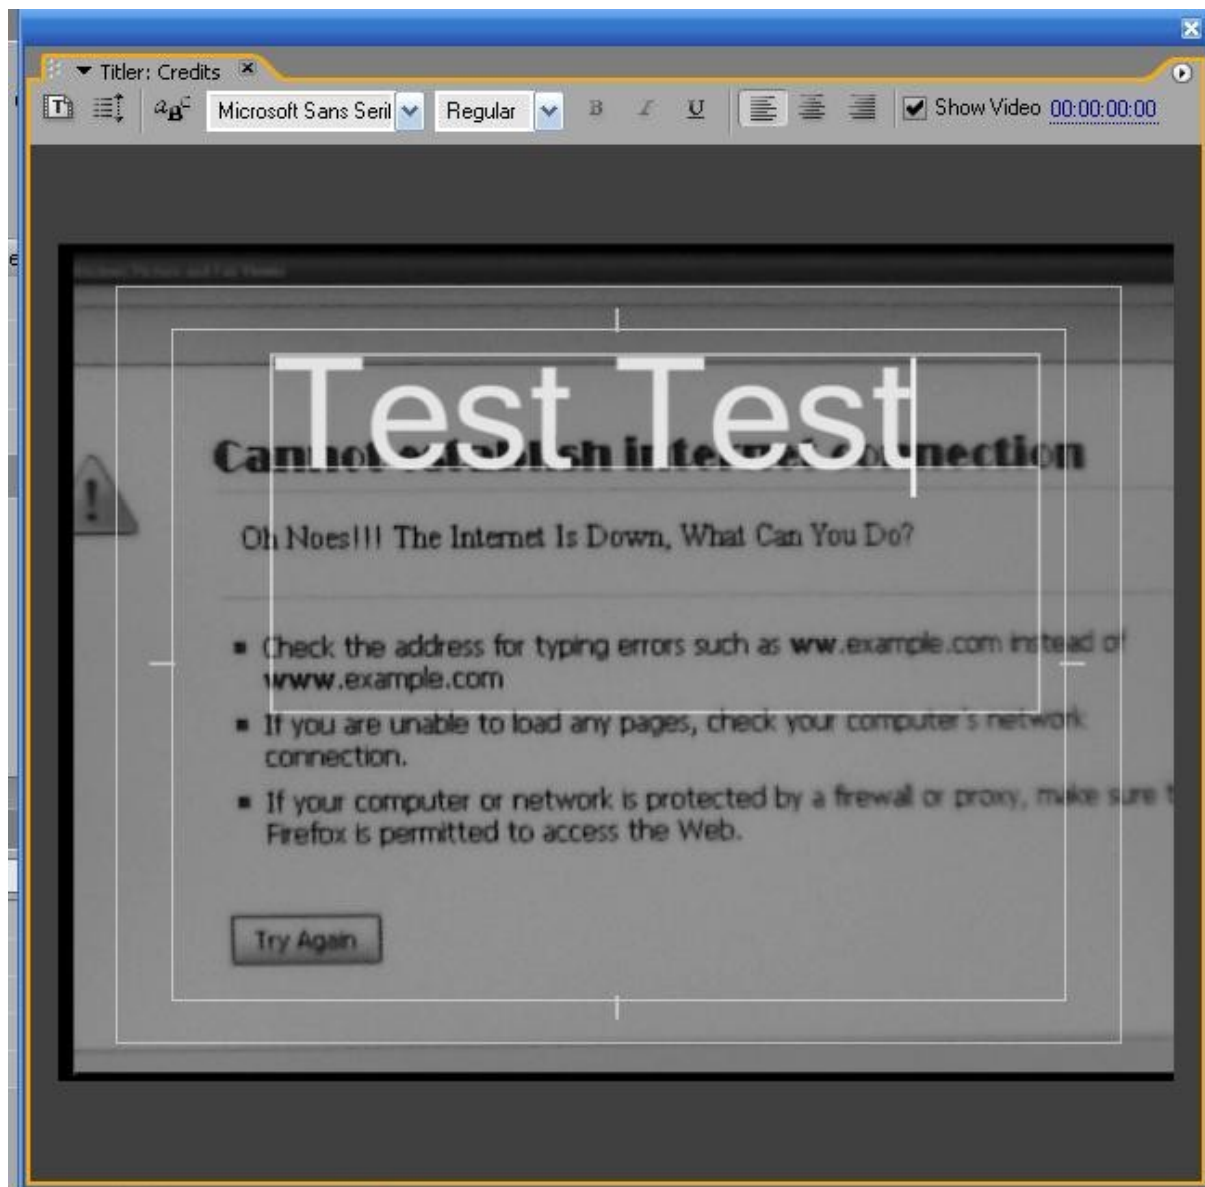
Titler: Credits

Microsoft Sans Serif Regular

Show Video 00:00:00:00

Test Test

Cannot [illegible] connection

Oh Noes!!! The Internet Is Down, What Can You Do?

Check the address for typing errors such as ww.example.com instead of www.example.com

If you are unable to load any pages, check your computer's network connection.

If your computer or network is protected by a firewall or proxy, make sure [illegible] Firefox is permitted to access the Web.

Try Again